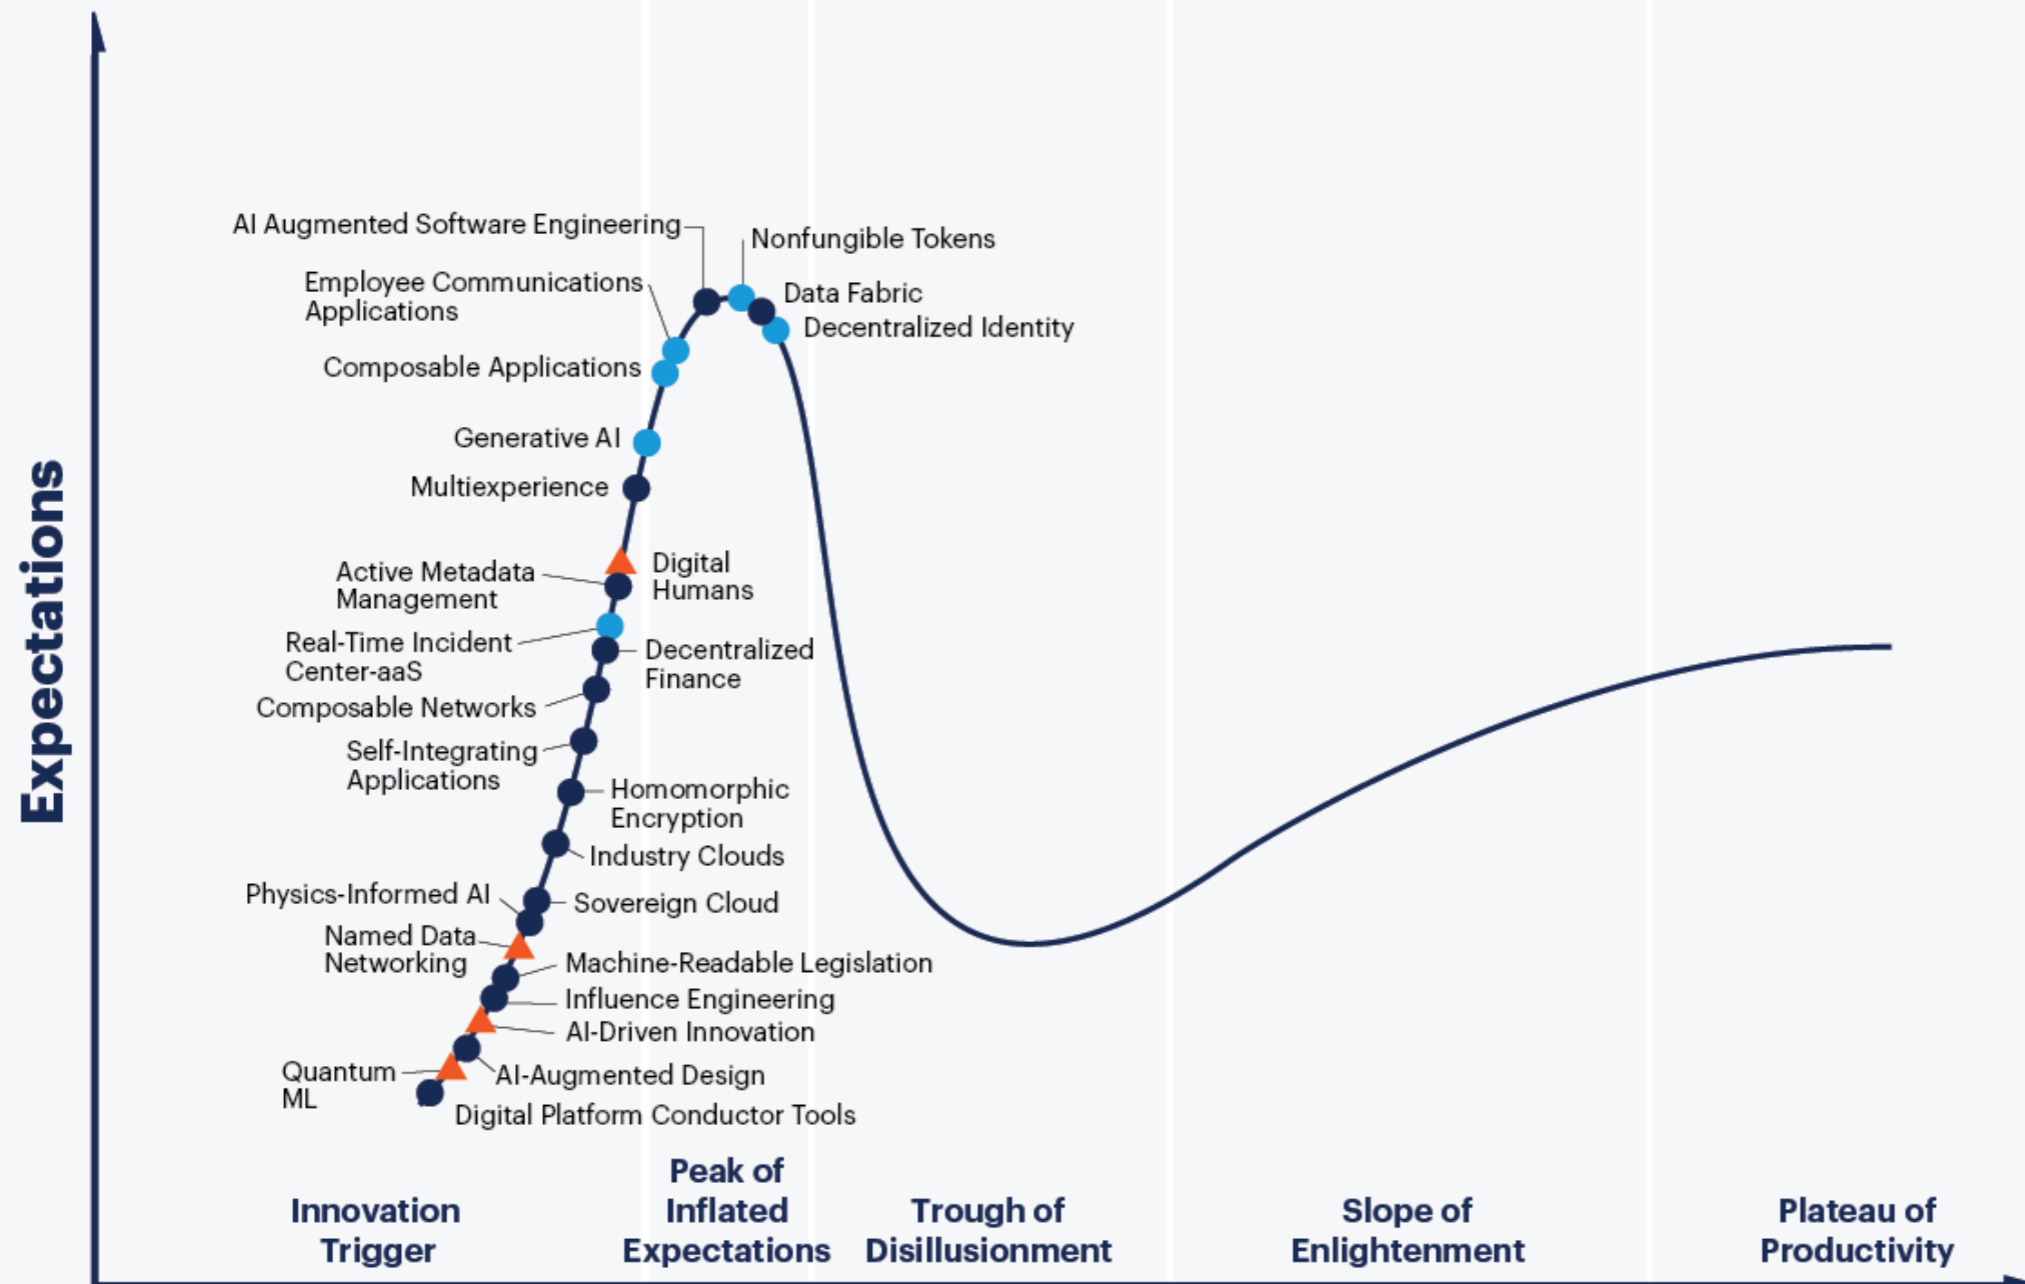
Expectations

AI Augmented Software Engineering

Nonfungible Tokens

Employee Communications Applications

Data Fabric

Decentralized Identity

Composable Applications

Generative AI

Multiexperience

Digital Humans

Active Metadata Management

Real-Time Incident Center-aaS

Decentralized Finance

Composable Networks

Self-Integrating Applications

Homomorphic Encryption

Industry Clouds

Physics-Informed AI

Sovereign Cloud

Named Data Networking

Machine-Readable Legislation

Influence Engineering

AI-Driven Innovation

Quantum ML

AI-Augmented Design

Digital Platform Conductor Tools

Innovation Trigger

Peak of Inflated Expectations

Trough of Disillusionment

Slope of Enlightenment

Plateau of Productivity